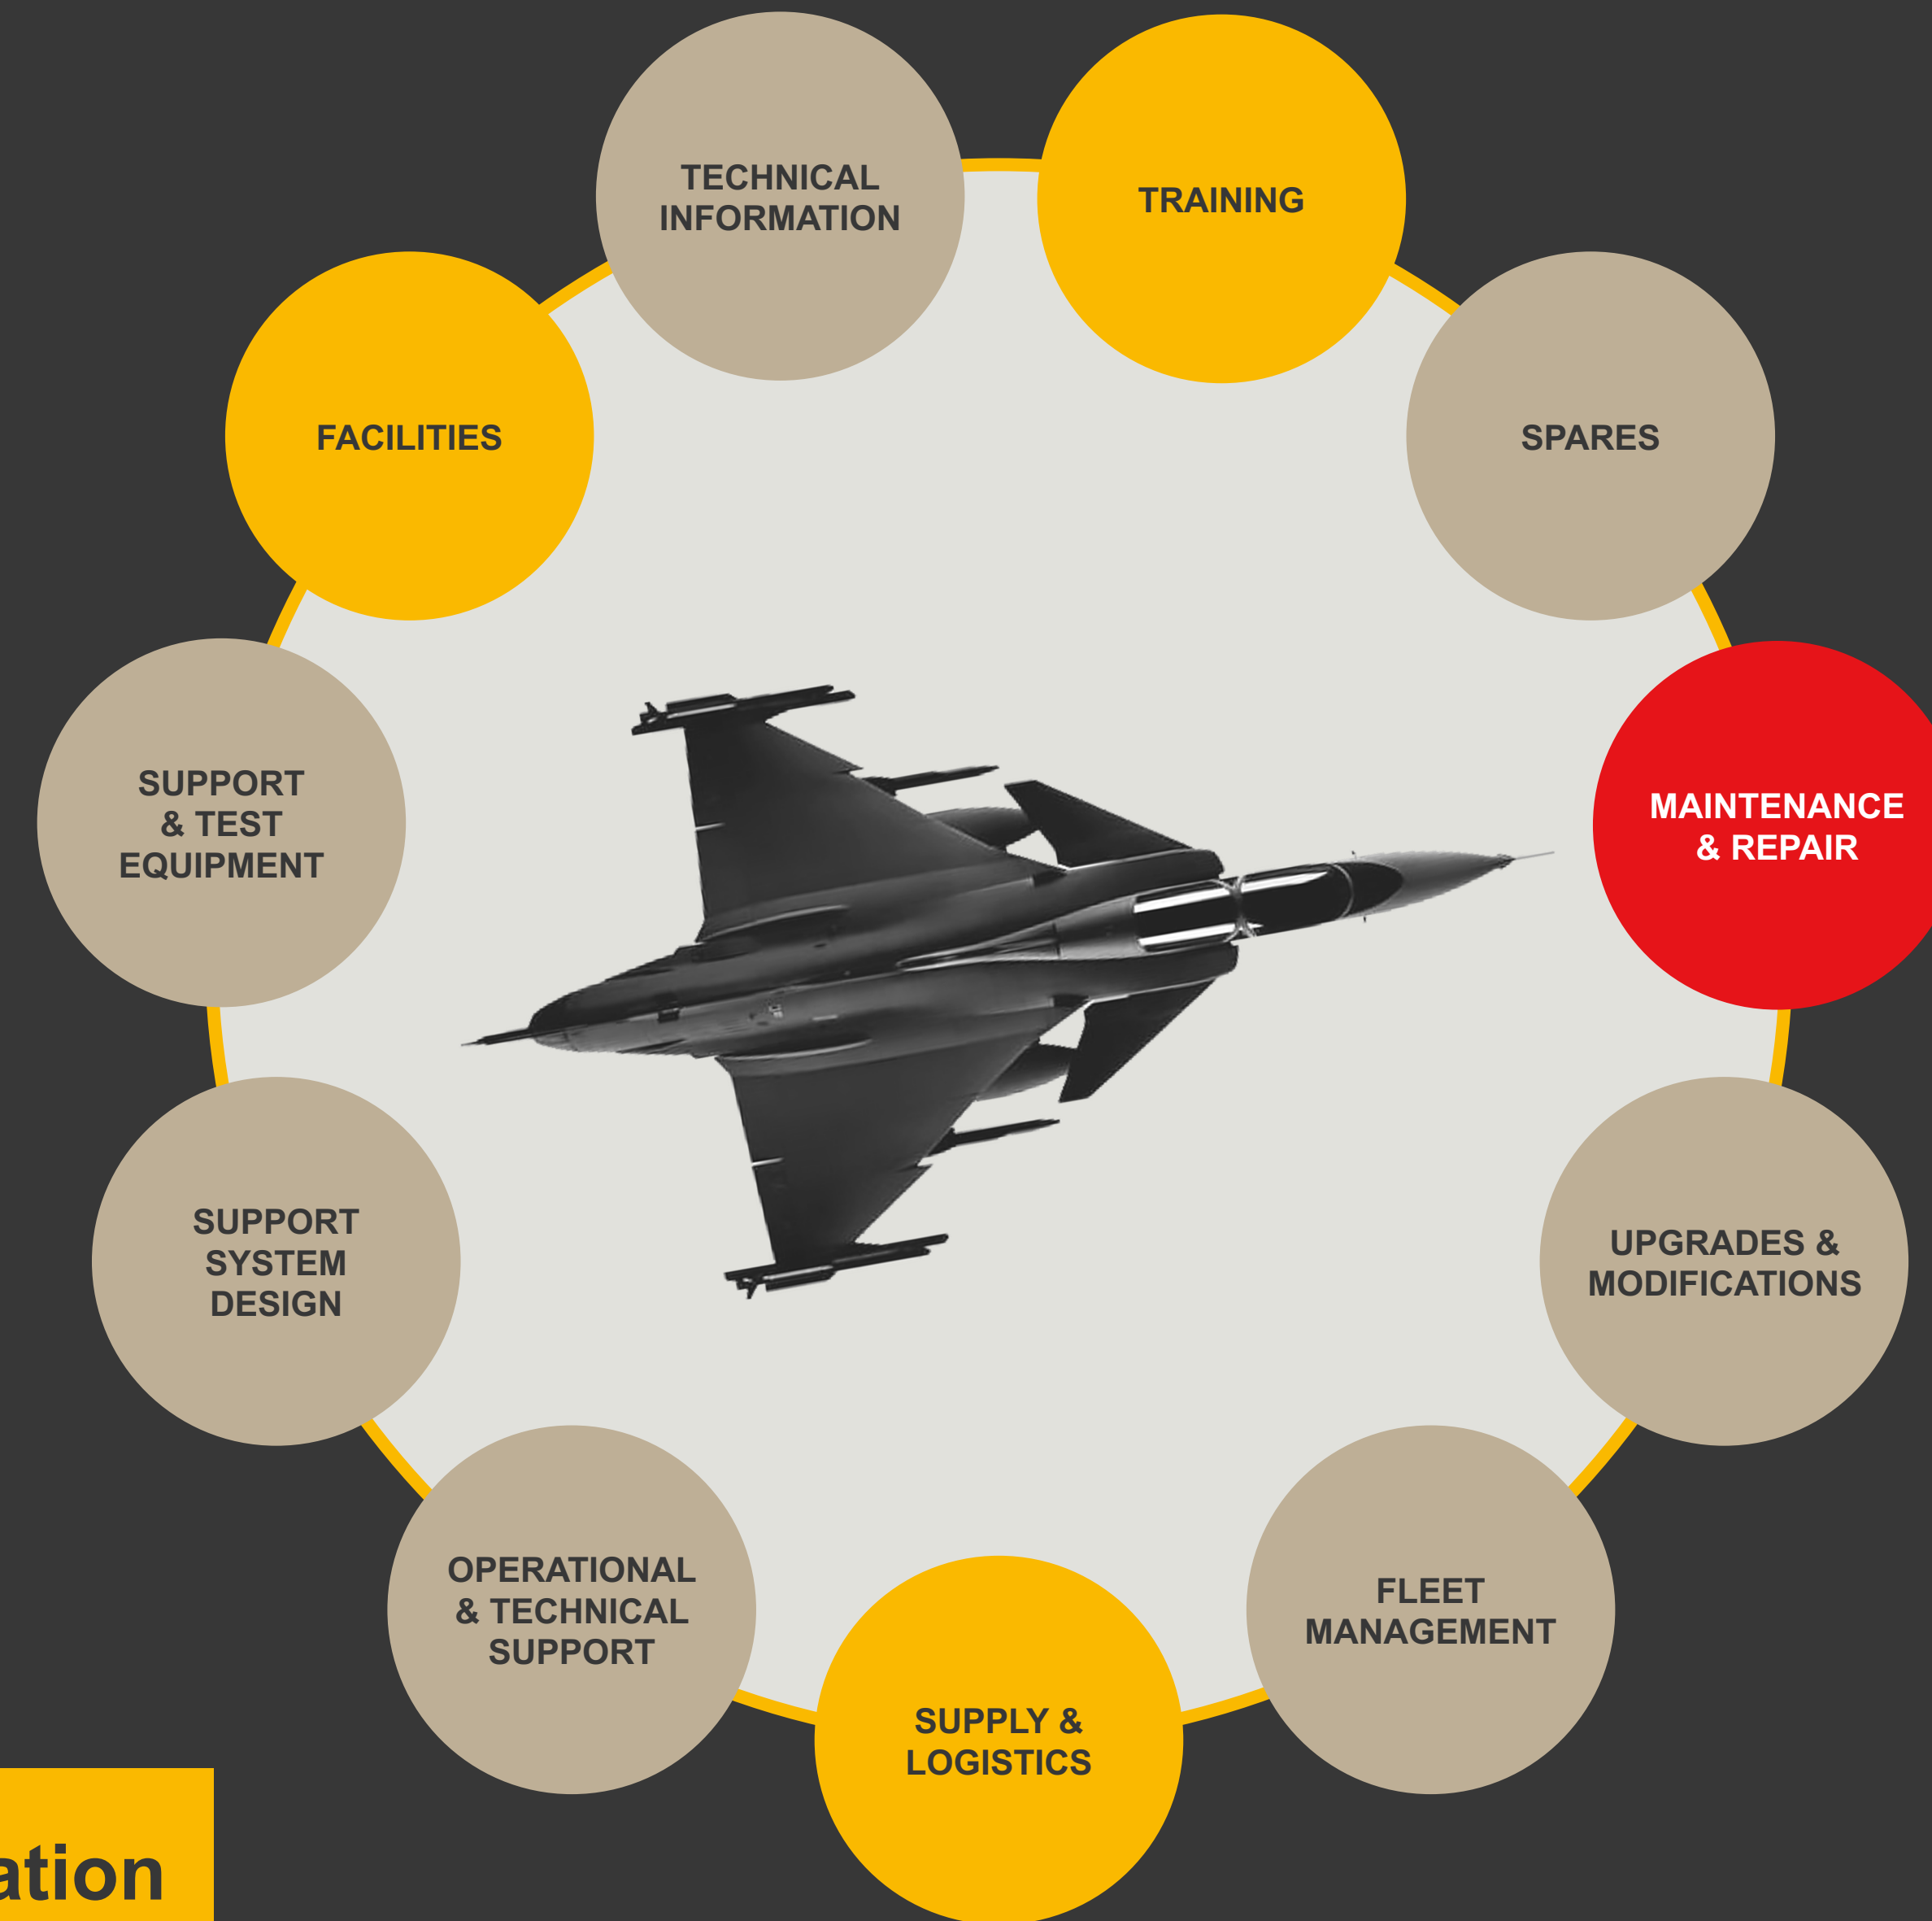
TECHNICAL INFORMATION

TRAINING

SPARES

MAINTENANCE & REPAIR

UPGRADES & MODIFICATIONS

FLEET MANAGEMENT

SUPPLY & LOGISTICS

OPERATIONAL & TECHNICAL SUPPORT

SUPPORT SYSTEM DESIGN

SUPPORT & TEST EQUIPMENT

FACILITIES

ation